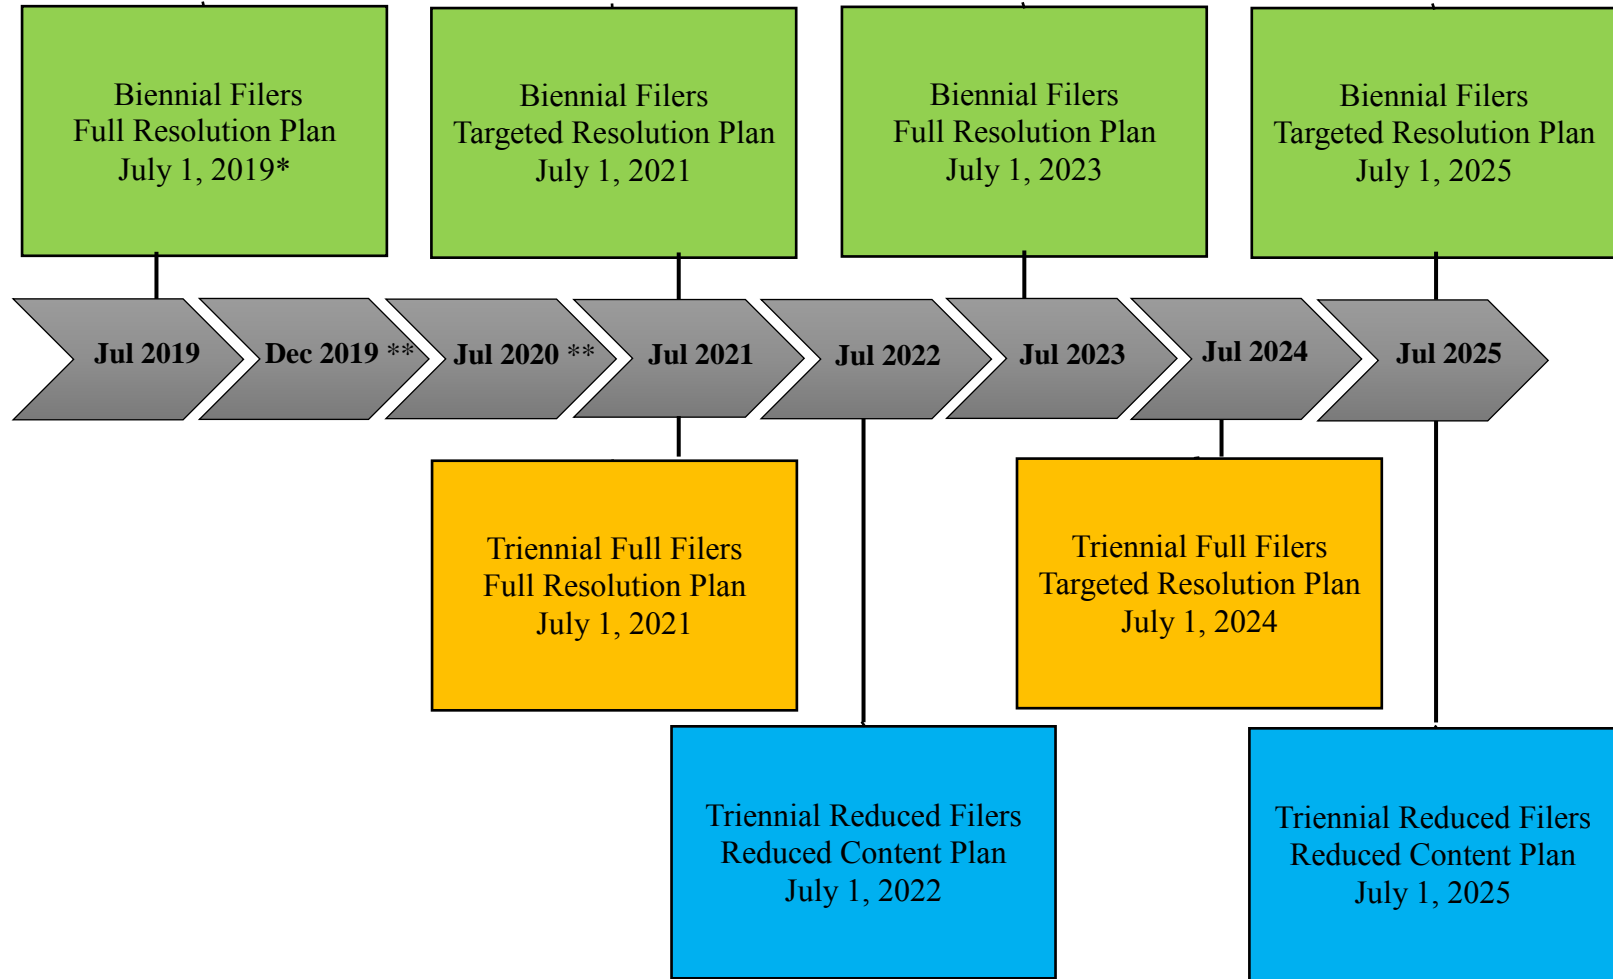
Biennial Filers
Full Resolution Plan
July 1, 2019*

Biennial Filers
Targeted Resolution Plan
July 1, 2021

Biennial Filers
Full Resolution Plan
July 1, 2023

Biennial Filers
Targeted Resolution Plan
July 1, 2025

Jul 2019

Dec 2019 **

Jul 2020 **

Jul 2021

Jul 2022

Jul 2023

Jul 2024

Jul 2025

Triennial Full Filers
Full Resolution Plan
July 1, 2021

Triennial Full Filers
Targeted Resolution Plan
July 1, 2024

Triennial Reduced Filers
Reduced Content Plan
July 1, 2022

Triennial Reduced Filers
Reduced Content Plan
July 1, 2025